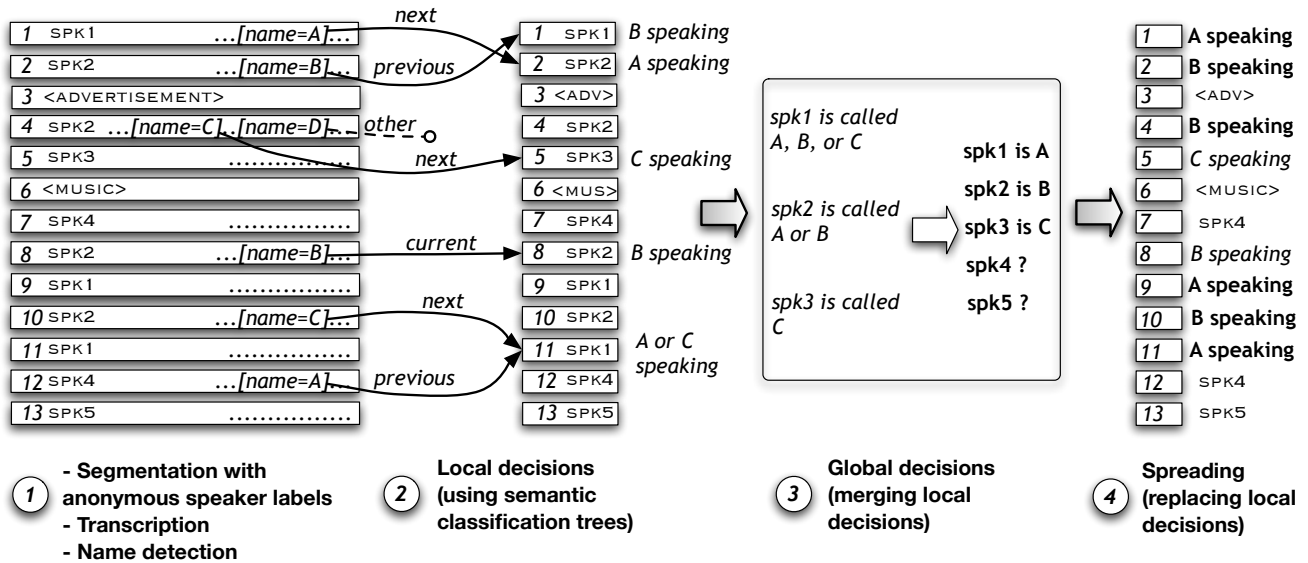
1 SPK1 ...[name=A]...
2 SPK2 ...[name=B]...
3 <ADVERTISEMENT>
4 SPK2 ...[name=C]...[name=D]...
5 SPK3 ...............
6 <MUSIC>
7 SPK4 ...............
8 SPK2 ...[name=B]...
9 SPK1 ...............
10 SPK2 ...[name=C]...
11 SPK1 ...............
12 SPK4 ...[name=A]...
13 SPK5 ...............

next
previous
other
next
current
next
previous

1 SPK1 B speaking
2 SPK2 A speaking
3 <ADV>
4 SPK2
5 SPK3 C speaking
6 <MUS>
7 SPK4
8 SPK2 B speaking
9 SPK1
10 SPK2
11 SPK1 A or C speaking
12 SPK4
13 SPK5

spk1 is called A, B, or C

spk2 is called A or B

spk3 is called C

spk1 is A
spk2 is B
spk3 is C
spk4 ?
spk5 ?

1 A speaking
2 B speaking
3 <ADV>
4 B speaking
5 C speaking
6 <MUSIC>
7 SPK4
8 B speaking
9 A speaking
10 B speaking
11 A speaking
12 SPK4
13 SPK5

1 - Segmentation with anonymous speaker labels
- Transcription
- Name detection

2 Local decisions (using semantic classification trees)

3 Global decisions (merging local decisions)

4 Spreading (replacing local decisions)